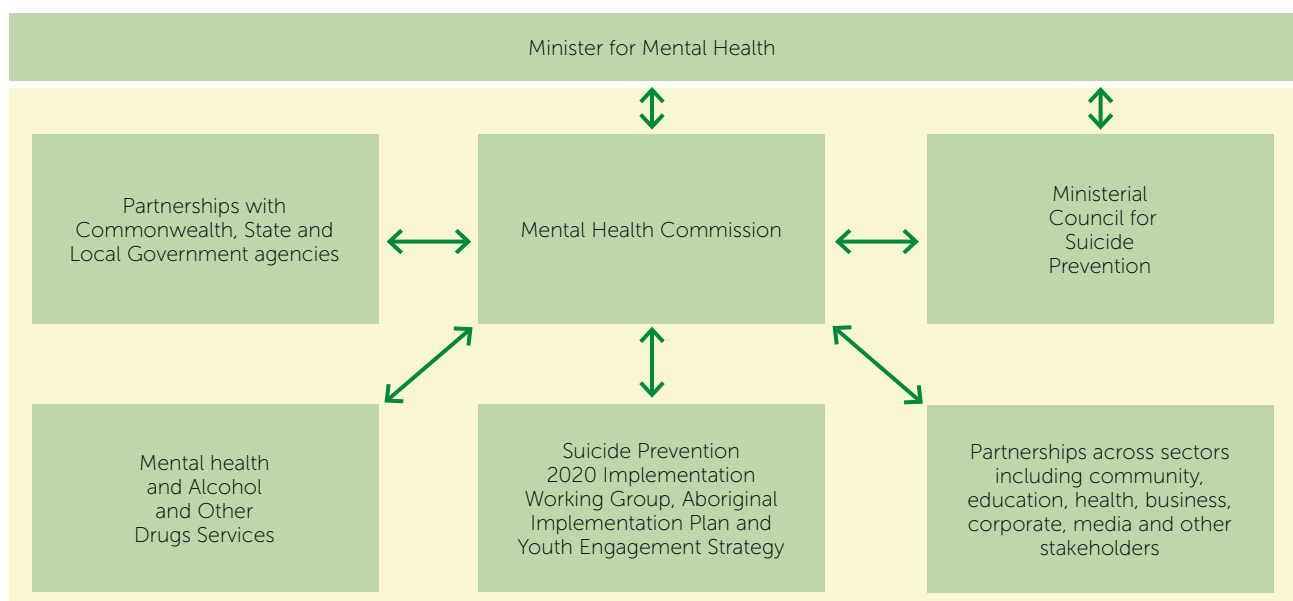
Minister for Mental Health

Partnerships with Commonwealth, State and Local Government agencies

Mental Health Commission

Ministerial Council for Suicide Prevention

Mental health and Alcohol and Other Drugs Services

Suicide Prevention 2020 Implementation Working Group, Aboriginal Implementation Plan and Youth Engagement Strategy

Partnerships across sectors including community, education, health, business, corporate, media and other stakeholders